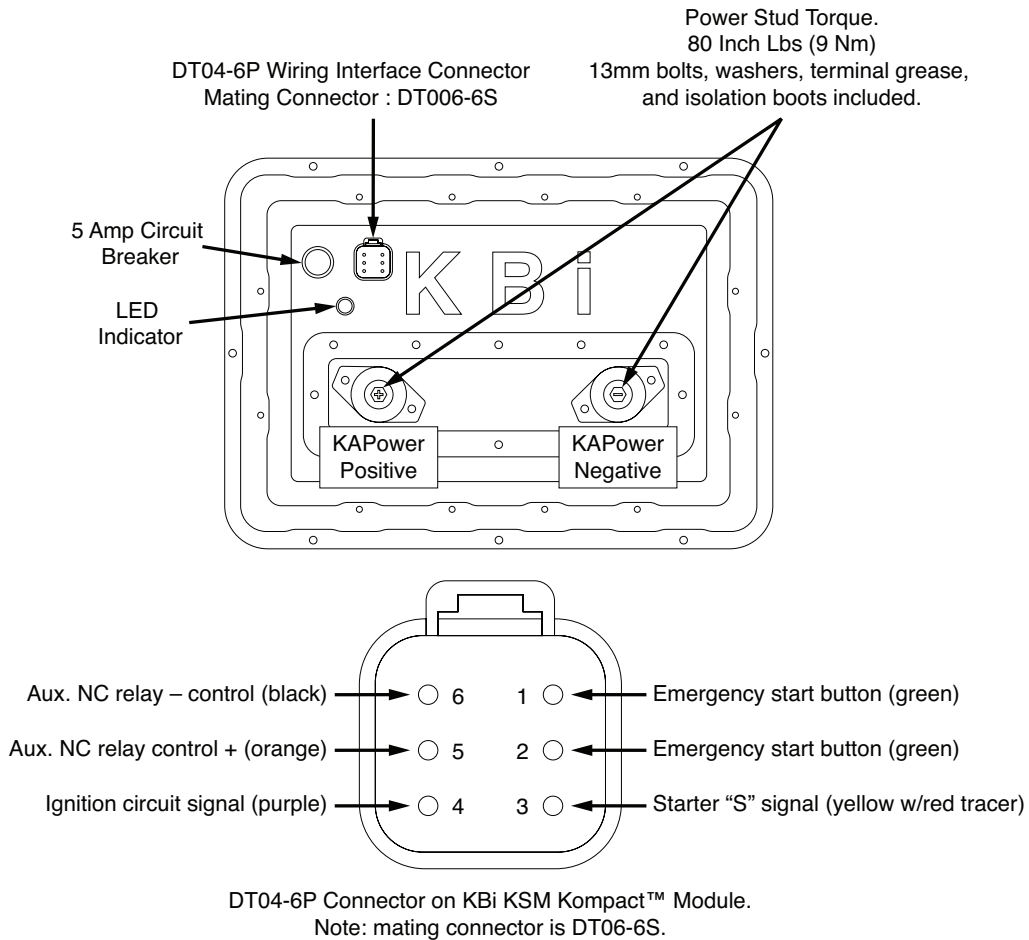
DT04-6P Wiring Interface Connector
Mating Connector : DT006-6S

Power Stud Torque.
80 Inch Lbs (9 Nm)
13mm bolts, washers, terminal grease, and isolation boots included.

5 Amp Circuit Breaker

LED Indicator

KBi

KAPower Positive

KAPower Negative

Aux. NC relay – control (black)
Aux. NC relay control + (orange)
Ignition circuit signal (purple)

6
5
4
1
2
3

Emergency start button (green)
Emergency start button (green)
Starter “S” signal (yellow w/red tracer)

DT04-6P Connector on KBi KSM Kompact™ Module.
Note: mating connector is DT06-6S.